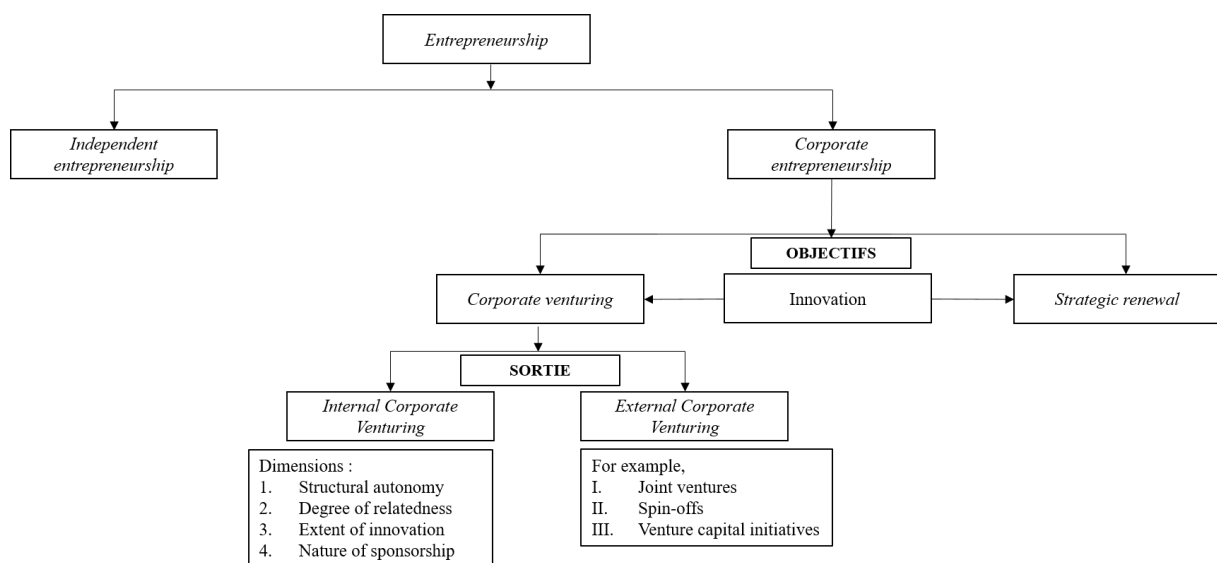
Entrepreneurship

Independent entrepreneurship

Corporate entrepreneurship

OBJECTIFS

Corporate venturing

Innovation

Strategic renewal

SORTIE

Internal Corporate Venturing

External Corporate Venturing

Dimensions :
1. Structural autonomy
2. Degree of relatedness
3. Extent of innovation
4. Nature of sponsorship

For example,
I. Joint ventures
II. Spin-offs
III. Venture capital initiatives